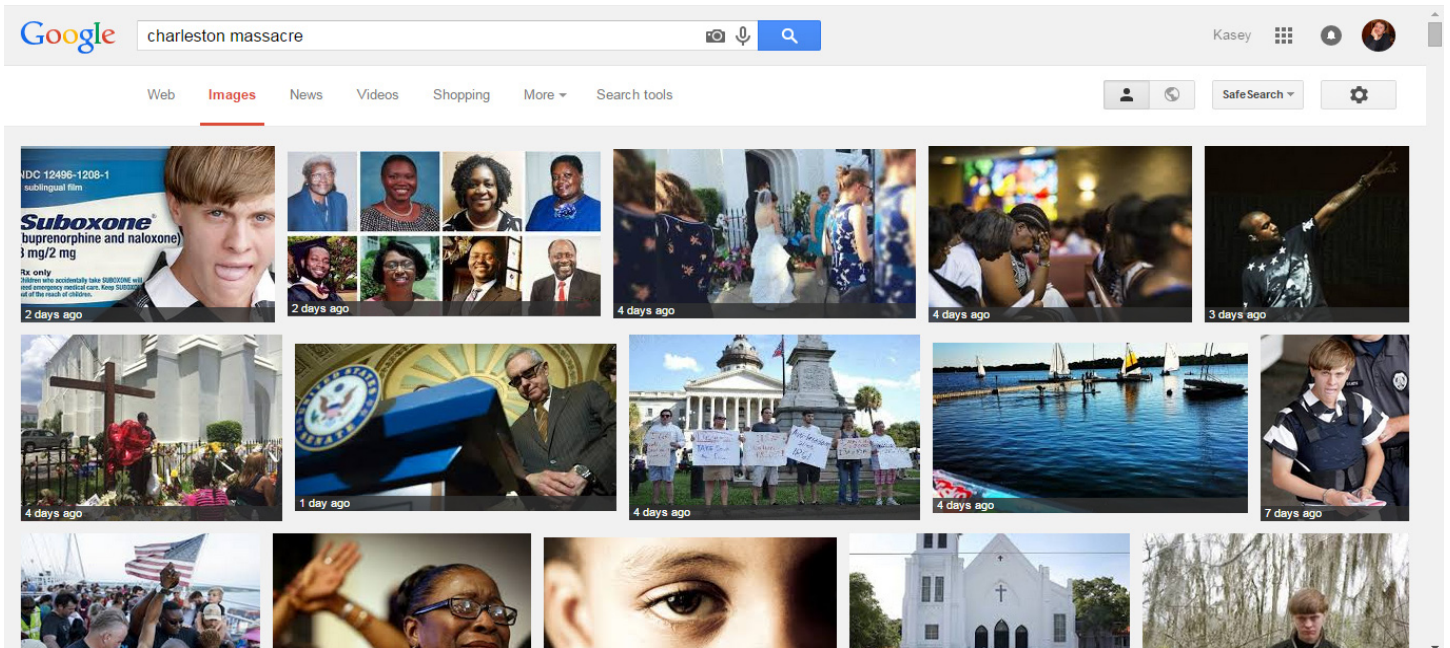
Google

charleston massacre

Kasey

Web Images News Videos Shopping More Search tools

SafeSearch

NDC 12496-1208-1
sublingual film
Suboxone
(buprenorphine and naloxone)
8 mg/2 mg
Rx only
Children who accidentally take SUBOXONE will need emergency medical care. Keep SUBOXONE out of the reach of children.

2 days ago

2 days ago

4 days ago

4 days ago

3 days ago

4 days ago

1 day ago

4 days ago

4 days ago

7 days ago